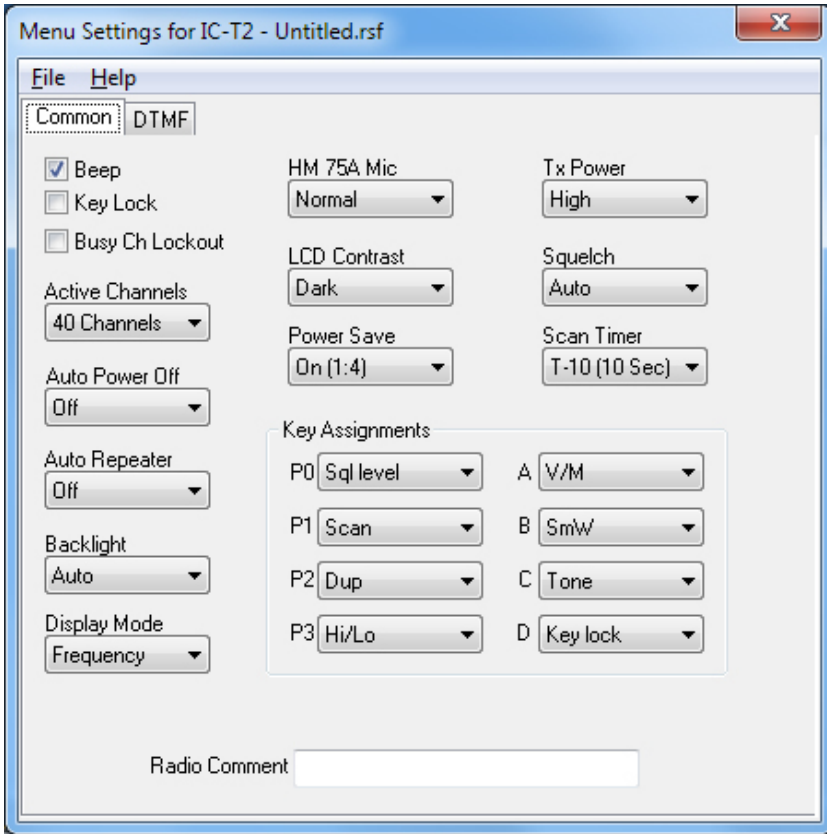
Menu Settings for IC-T2 - Untitled.rsf

File Help

Common DTMF

Beep
Key Lock
Busy Ch Lockout

Active Channels
40 Channels

Auto Power Off
Off

Auto Repeater
Off

Backlight
Auto

Display Mode
Frequency

HM 75A Mic
Normal

LCD Contrast
Dark

Power Save
On (1:4)

Tx Power
High

Squelch
Auto

Scan Timer
T-10 (10 Sec)

Key Assignments

P0 Sql level
P1 Scan
P2 Dup
P3 Hi/Lo

A V/M
B SmW
C Tone
D Key lock

Radio Comment